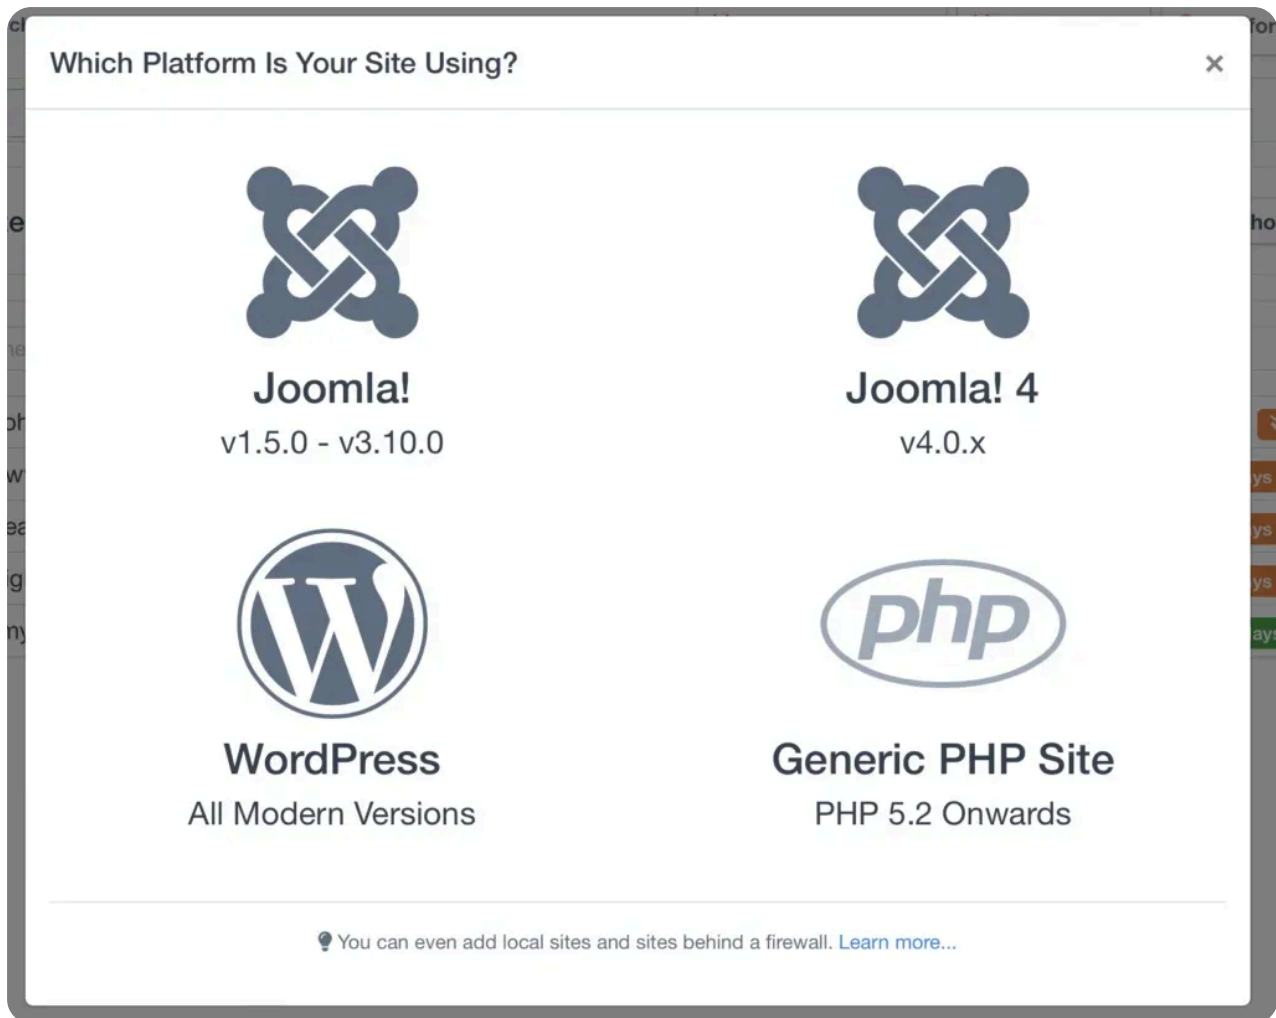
Which Platform Is Your Site Using?

×

Joomla!
v1.5.0 - v3.10.0

Joomla! 4
v4.0.x

WordPress
All Modern Versions

php

Generic PHP Site
PHP 5.2 Onwards

You can even add local sites and sites behind a firewall. Learn more...